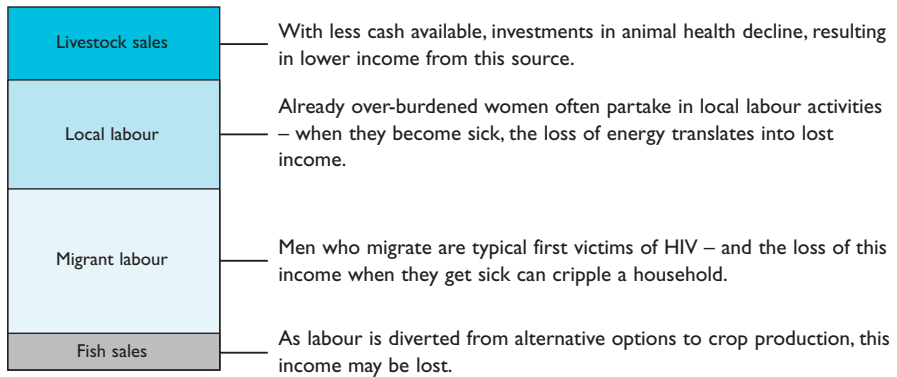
Livestock sales

With less cash available, investments in animal health decline, resulting in lower income from this source.

Local labour

Already over-burdened women often partake in local labour activities – when they become sick, the loss of energy translates into lost income.

Migrant labour

Men who migrate are typical first victims of HIV – and the loss of this income when they get sick can cripple a household.

Fish sales

As labour is diverted from alternative options to crop production, this income may be lost.